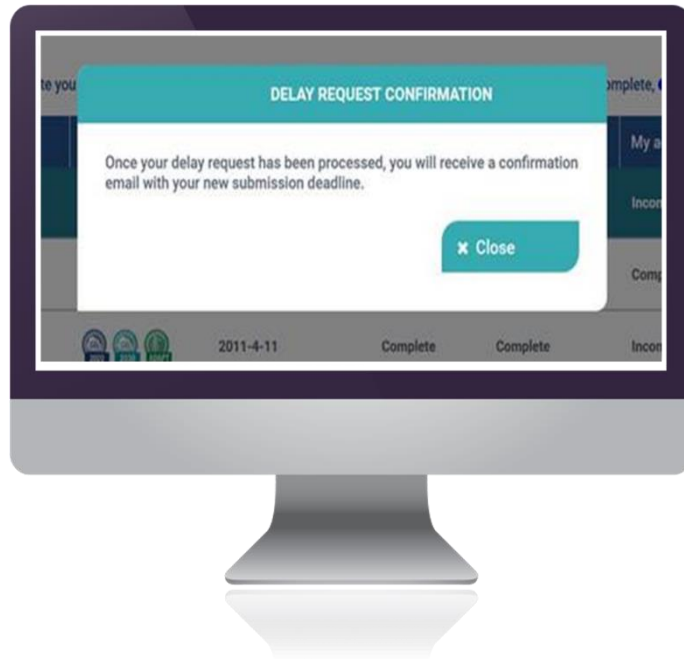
te you

mplete,

DELAY REQUEST CONFIRMATION

Once your delay request has been processed, you will receive a confirmation email with your new submission deadline.

× Close

My a

Incor

Comp

2011-4-11 Complete Complete Incor